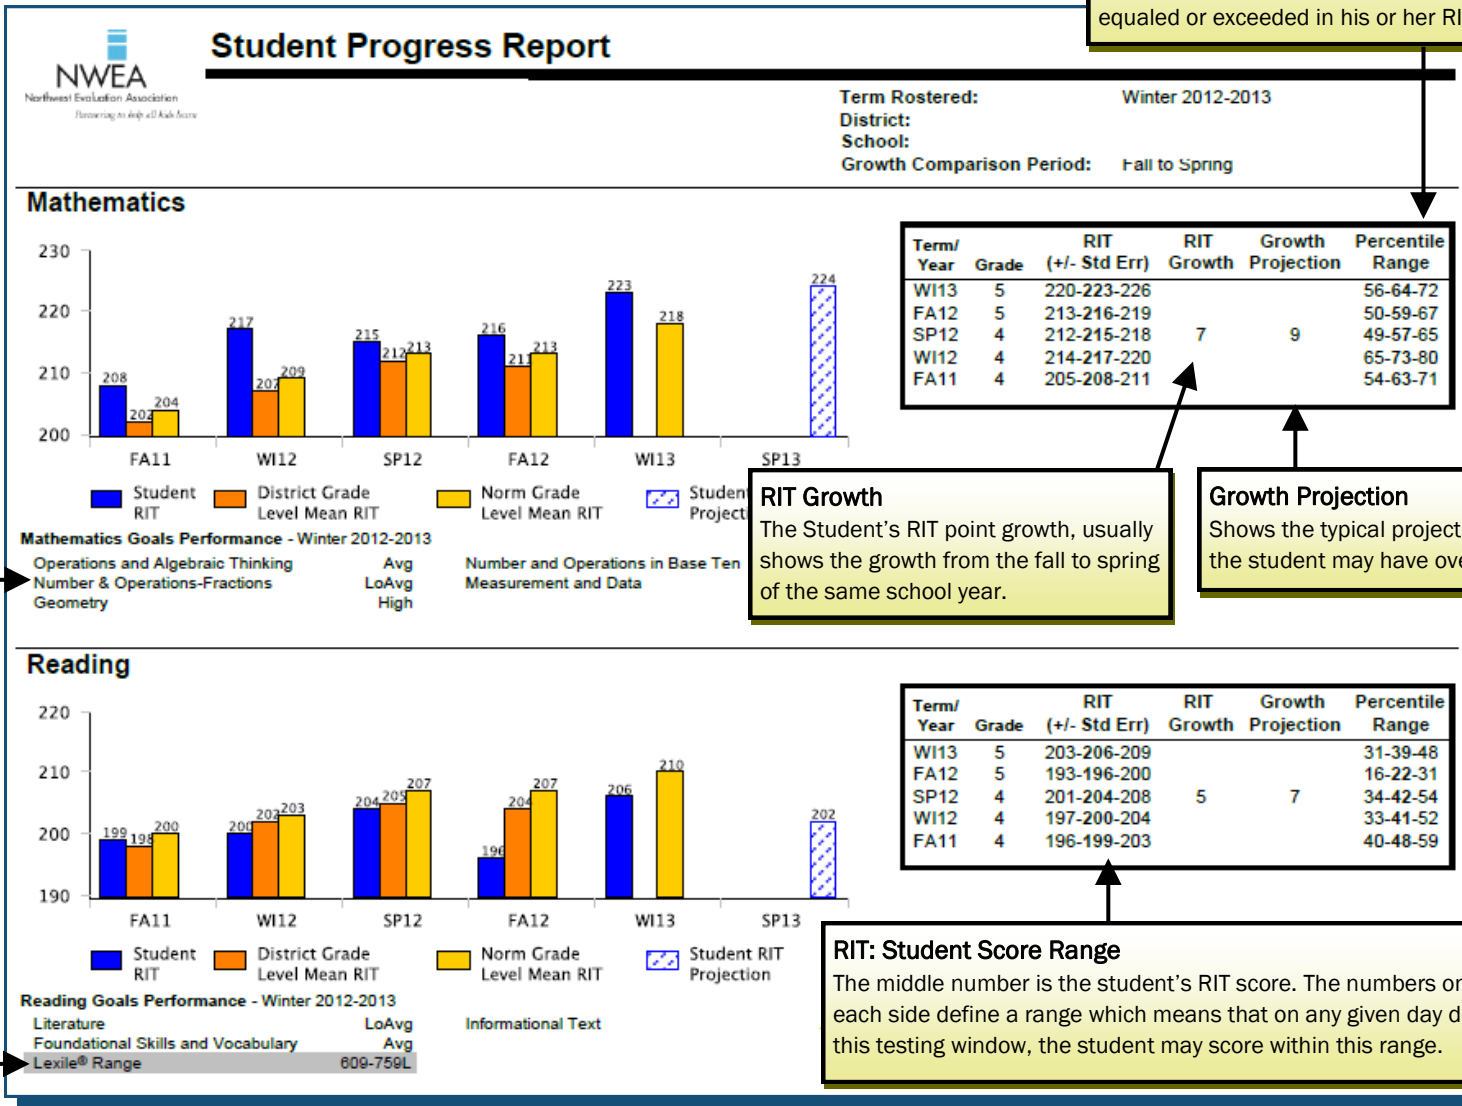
equaled or exceeded in his or her RI

NWEA
Northwest Evaluation Association
Partnering to help all kids learn

Student Progress Report

Term Rostered: Winter 2012-2013
District:
School:
Growth Comparison Period: Fall to Spring

Mathematics

230
220
210
200

208 202 204
217 207 209
215 212 213
216 211 213
223 218
224

FA11 WI12 SP12 FA12 WI13 SP13

Student RIT
District Grade Level Mean RIT
Norm Grade Level Mean RIT
Student RIT Projecti

| Term/ Year | Grade | RIT (+/- Std Err) | RIT Growth | Growth Projection | Percentile Range |
|---|---|---|---|---|---|
| WI13 | 5 | 220-223-226 | | | 56-64-72 |
| FA12 | 5 | 213-216-219 | | | 50-59-67 |
| SP12 | 4 | 212-215-218 | 7 | 9 | 49-57-65 |
| WI12 | 4 | 214-217-220 | | | 65-73-80 |
| FA11 | 4 | 205-208-211 | | | 54-63-71 |

RIT Growth
The Student's RIT point growth, usually shows the growth from the fall to spring of the same school year.

Growth Projection
Shows the typical project the student may have ove

Mathematics Goals Performance - Winter 2012-2013
Operations and Algebraic Thinking Avg
Number & Operations-Fractions LoAvg
Geometry High
Number and Operations in Base Ten
Measurement and Data

Reading

220
210
200
190

199 198 200
200 202 203
204 205 207
196 204 207
206 210
202

FA11 WI12 SP12 FA12 WI13 SP13

Student RIT
District Grade Level Mean RIT
Norm Grade Level Mean RIT
Student RIT Projection

| Term/ Year | Grade | RIT (+/- Std Err) | RIT Growth | Growth Projection | Percentile Range |
|---|---|---|---|---|---|
| WI13 | 5 | 203-206-209 | | | 31-39-48 |
| FA12 | 5 | 193-196-200 | | | 16-22-31 |
| SP12 | 4 | 201-204-208 | 5 | 7 | 34-42-54 |
| WI12 | 4 | 197-200-204 | | | 33-41-52 |
| FA11 | 4 | 196-199-203 | | | 40-48-59 |

Reading Goals Performance - Winter 2012-2013
Literature LoAvg
Foundational Skills and Vocabulary Avg
Lexile® Range 609-759L
Informational Text

RIT: Student Score Range
The middle number is the student's RIT score. The numbers or each side define a range which means that on any given day d this testing window, the student may score within this range.